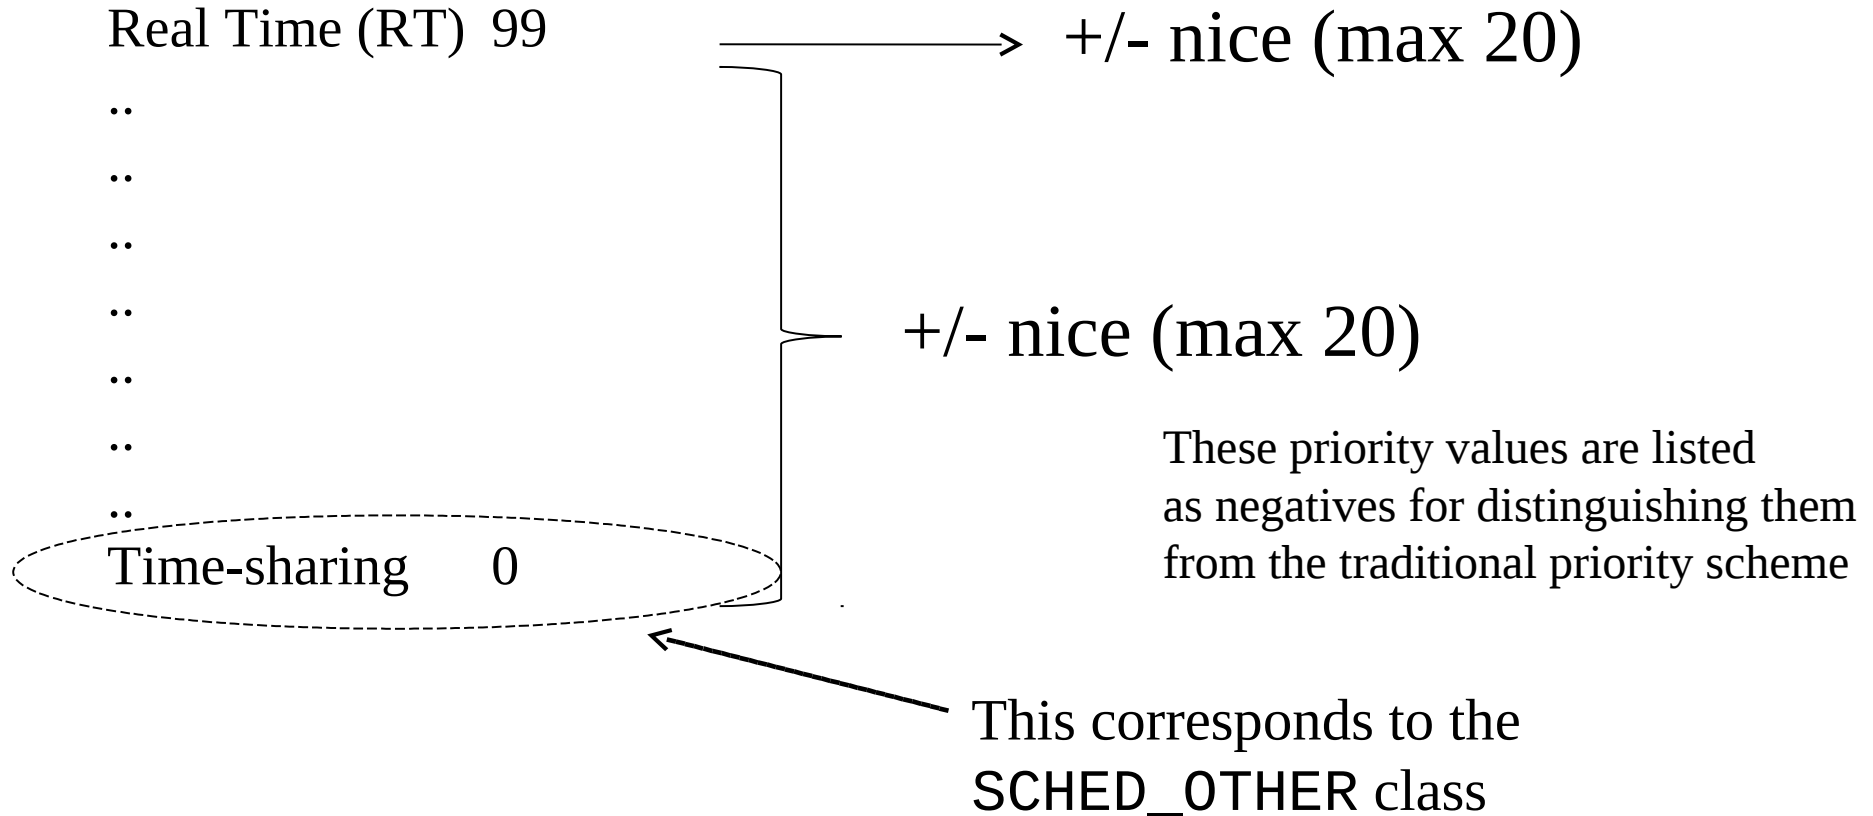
Real Time (RT) 99

..

..

..

..

..

..

..

Time-sharing 0

+/- nice (max 20)

+/- nice (max 20)

These priority values are listed as negatives for distinguishing them from the traditional priority scheme

This corresponds to the SCHED_OTHER class